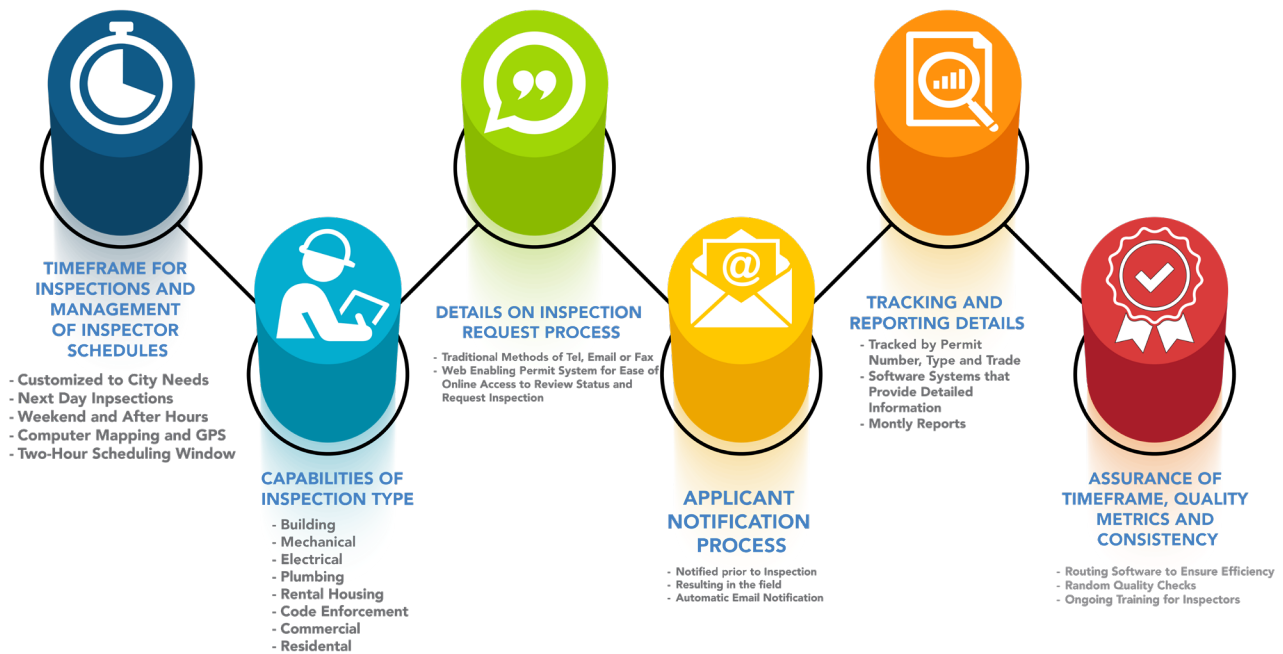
TIMEFRAME FOR INSPECTIONS AND MANAGEMENT OF INSPECTOR SCHEDULES

- Customized to City Needs
- Next Day Inpsections
- Weekend and After Hours
- Computer Mapping and GPS
- Two-Hour Scheduling Window

CAPABILITIES OF INSPECTION TYPE

- Building
- Mechanical
- Electrical
- Plumbing
- Rental Housing
- Code Enforcement
- Commercial
- Residental

DETAILS ON INSPECTION REQUEST PROCESS

- Traditional Methods of Tel, Email or Fax
- Web Enabling Permit System for Ease of Online Access to Review Status and Request Inspection

APPLICANT NOTIFICATION PROCESS

- Notified prior to Inspection
- Resulting in the field
- Automatic Email Notification

TRACKING AND REPORTING DETAILS

- Tracked by Permit Number, Type and Trade
- Software Systems that Provide Detailed Information
- Montly Reports

ASSURANCE OF TIMEFRAME, QUALITY METRICS AND CONSISTENCY

- Routing Software to Ensure Efficiency
- Random Quality Checks
- Ongoing Training for Inspectors